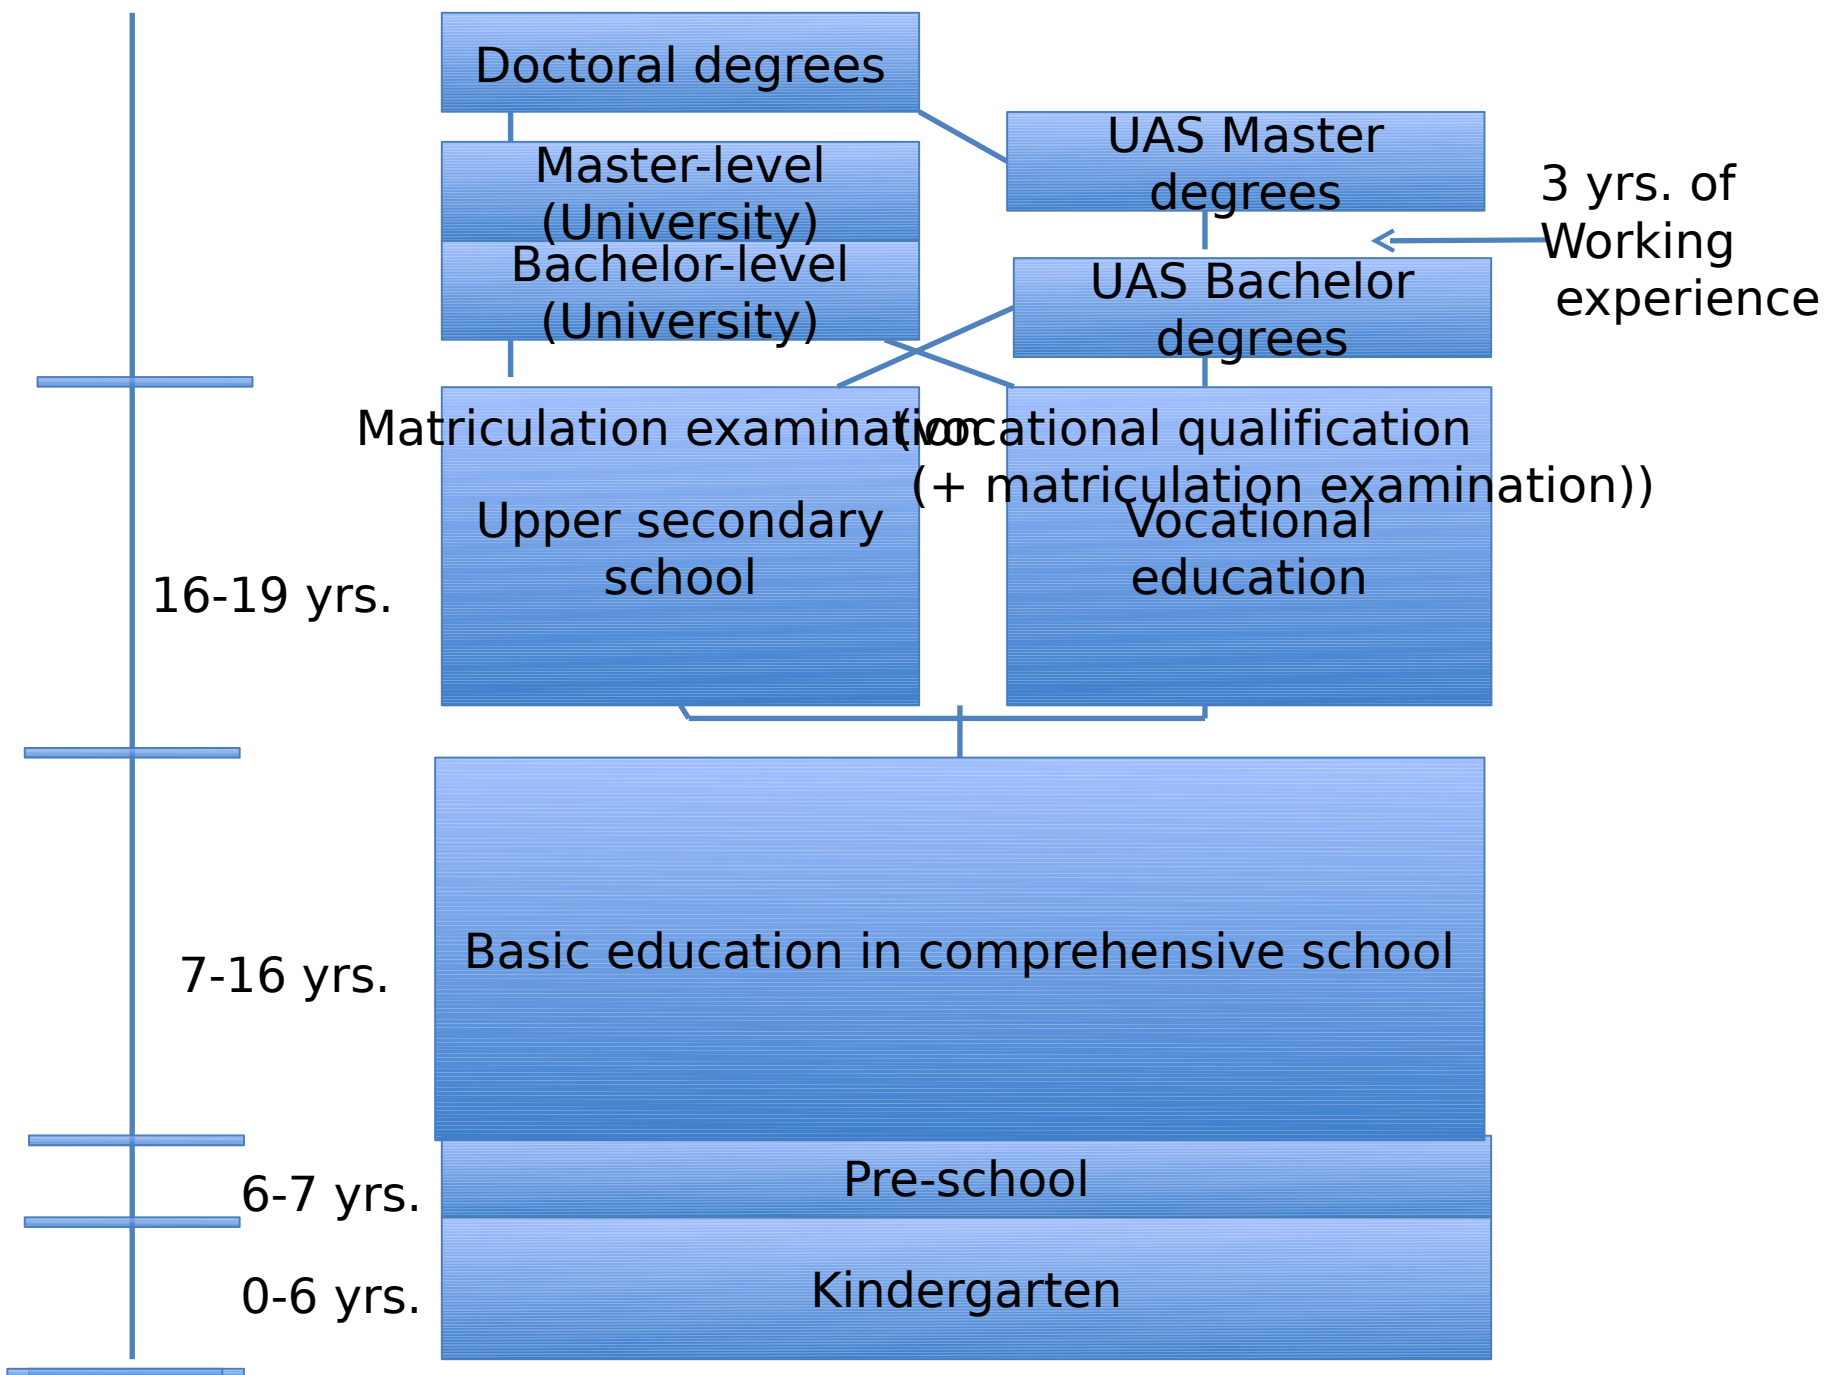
Doctoral degrees

Master-level (University)

Bachelor-level (University)

UAS Master degrees

UAS Bachelor degrees

3 yrs. of Working experience

Matriculation examination

(vocational qualification (+ matriculation examination))

Upper secondary school

Vocational education

16-19 yrs.

Basic education in comprehensive school

7-16 yrs.

Pre-school

6-7 yrs.

Kindergarten

0-6 yrs.